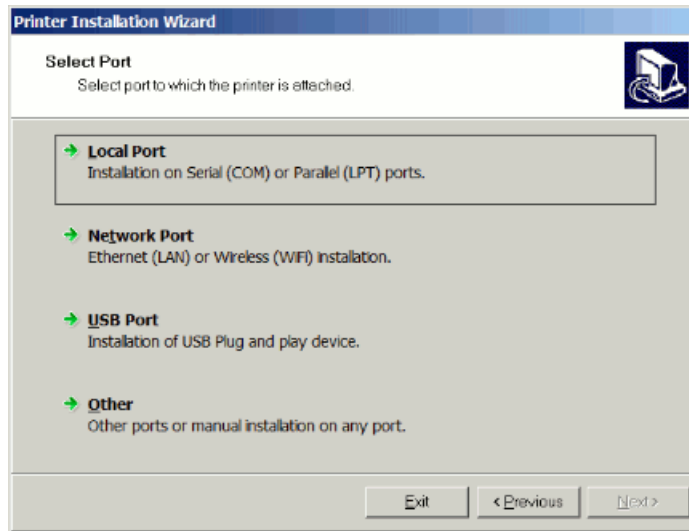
Printer Installation Wizard

Select Port
Select port to which the printer is attached.

Local Port
Installation on Serial (COM) or Parallel (LPT) ports.

Network Port
Ethernet (LAN) or Wireless (WiFi) installation.

USB Port
Installation of USB Plug and play device.

Other
Other ports or manual installation on any port.

Exit
< Previous
Next >